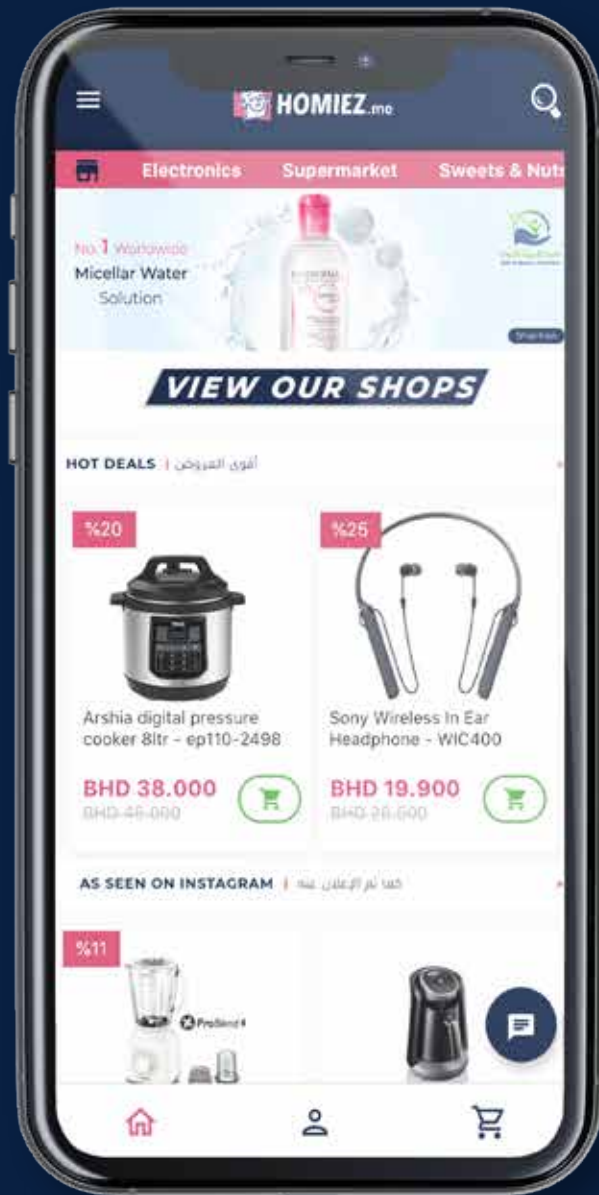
HOMIEZ.me

Electronics Supermarket Sweets & Nuts

No.1 Worldwide Micellar Water Solution

VIEW OUR SHOPS

HOT DEALS | أقوى العروض

%20

Arshia digital pressure cooker 8ltr - ep110-2498

BHD 38.000

BHD 46.000

%25

Sony Wireless In Ear Headphone - WIC400

BHD 19.900

BHD 26.500

AS SEEN ON INSTAGRAM | كما تم الإعلان عنه

%11

ProBlend 4